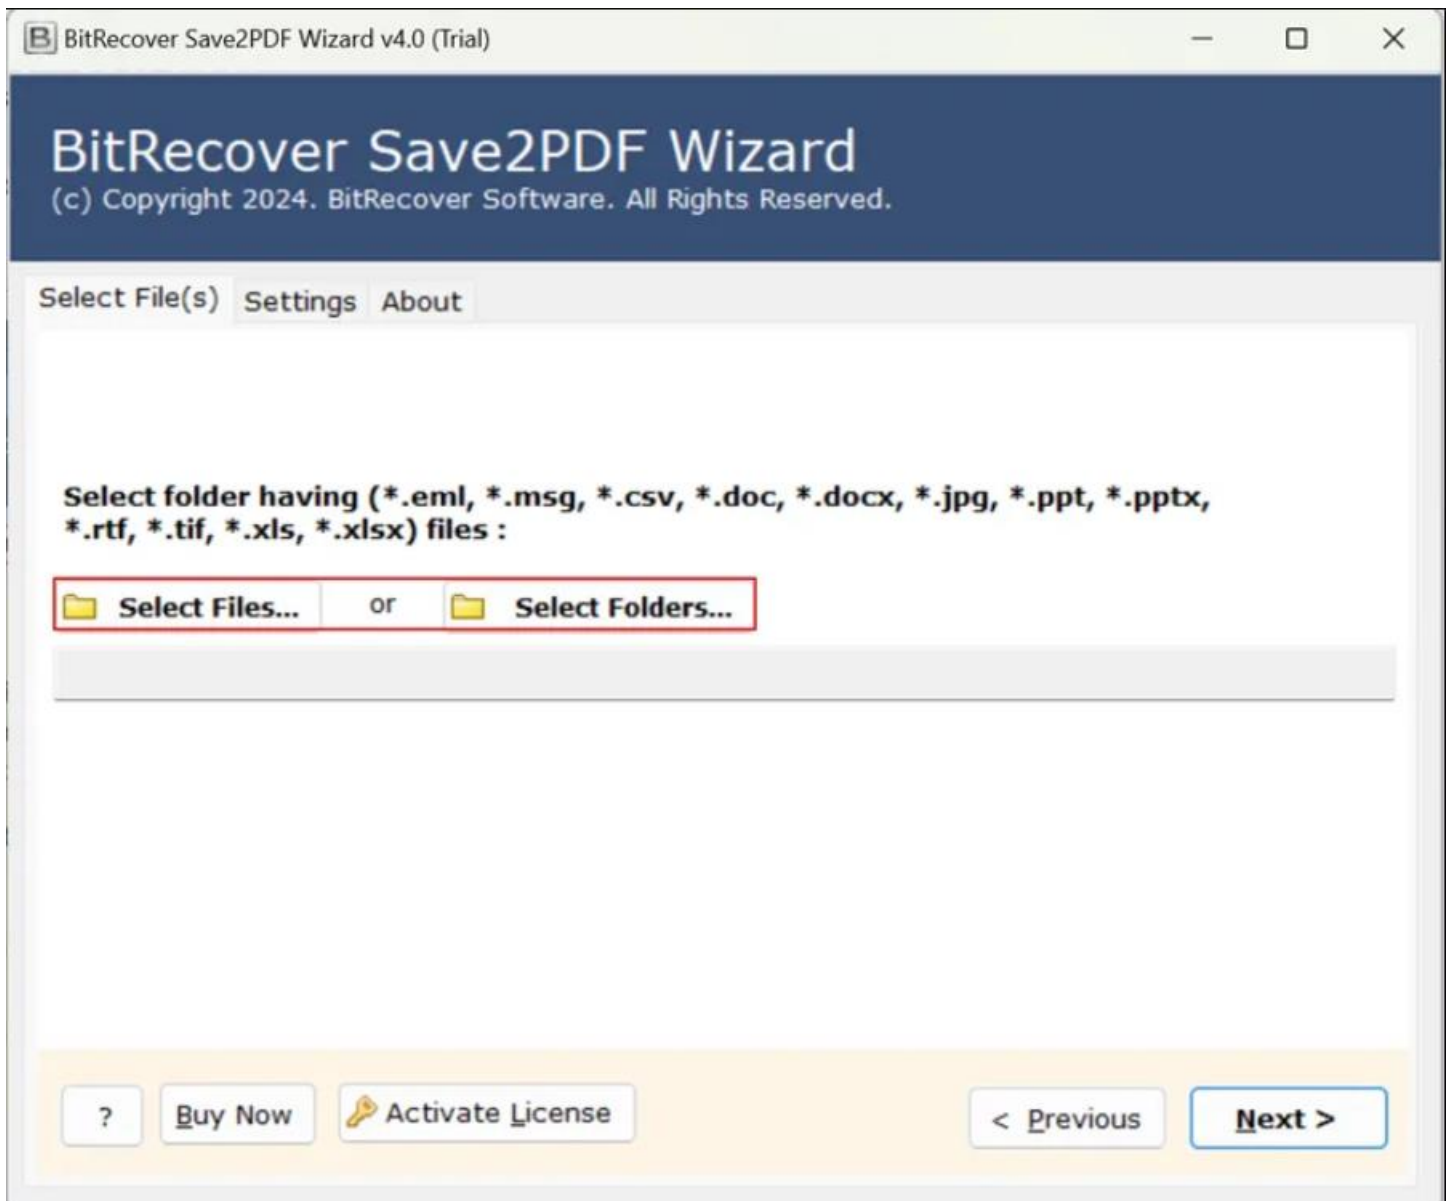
B BitRecover Save2PDF Wizard v4.0 (Trial)

BitRecover Save2PDF Wizard
(c) Copyright 2024. BitRecover Software. All Rights Reserved.

Select File(s) Settings About

Select folder having (*.eml, *.msg, *.csv, *.doc, *.docx, *.jpg, *.ppt, *.pptx, *.rtf, *.tif, *.xls, *.xlsx) files :

Select Files... or Select Folders...

? Buy Now Activate License < Previous Next >